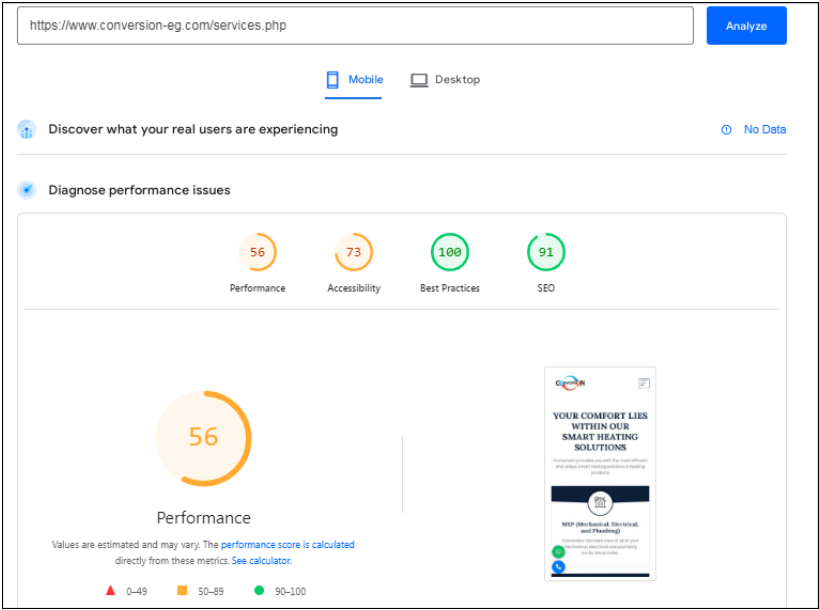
https://www.conversion-eg.com/services.php

Analyze

Mobile Desktop

Discover what your real users are experiencing

No Data

Diagnose performance issues

56
Performance

73
Accessibility

100
Best Practices

91
SEO

56

Performance

Values are estimated and may vary. The performance score is calculated directly from these metrics. See calculator.

0–49 50–89 90–100

YOUR COMFORT LIES WITHIN OUR SMART HEATING SOLUTIONS

MEP (Mechanical, Electrical, and Plumbing)